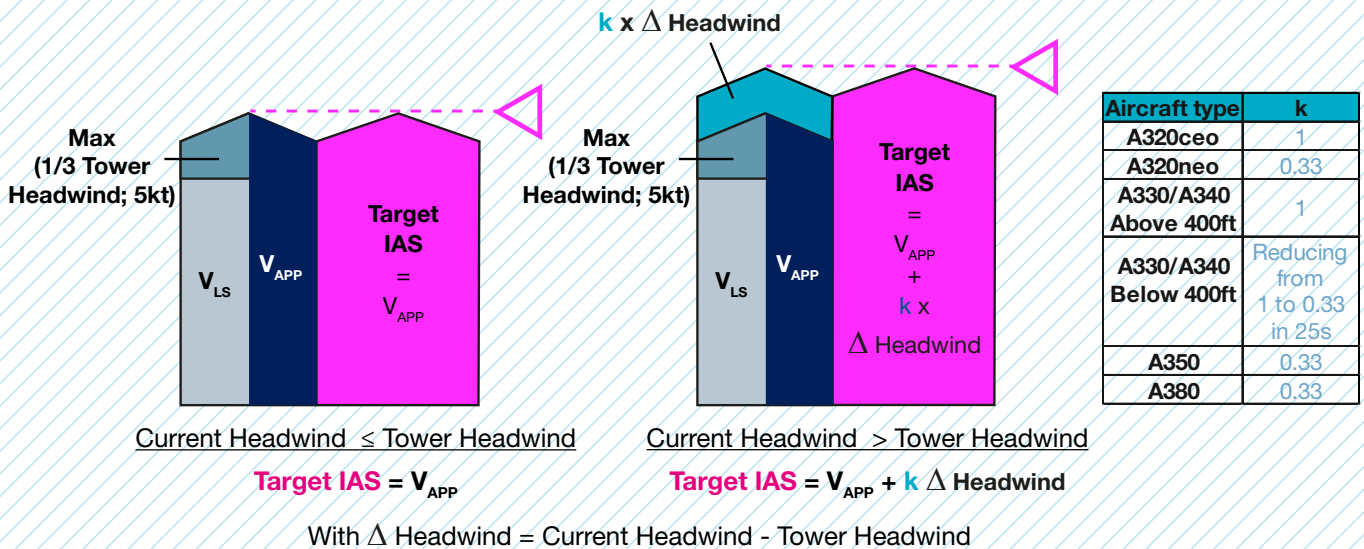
Max (1/3 Tower Headwind; 5kt)

$V_{LS}$

$V_{APP}$

Target IAS = $V_{APP}$

Current Headwind ≤ Tower Headwind

Target IAS = $V_{APP}$

k x $\Delta$ Headwind

Max (1/3 Tower Headwind; 5kt)

$V_{LS}$

$V_{APP}$

Target IAS = $V_{APP}$ + k x $\Delta$ Headwind

Current Headwind > Tower Headwind

Target IAS = $V_{APP}$ + k $\Delta$ Headwind

| Aircraft type | k |
|---|---|
| A320ceo | 1 |
| A320neo | 0.33 |
| A330/A340 Above 400ft | 1 |
| A330/A340 Below 400ft | Reducing from 1 to 0.33 in 25s |
| A350 | 0.33 |
| A380 | 0.33 |

With $\Delta$ Headwind = Current Headwind - Tower Headwind